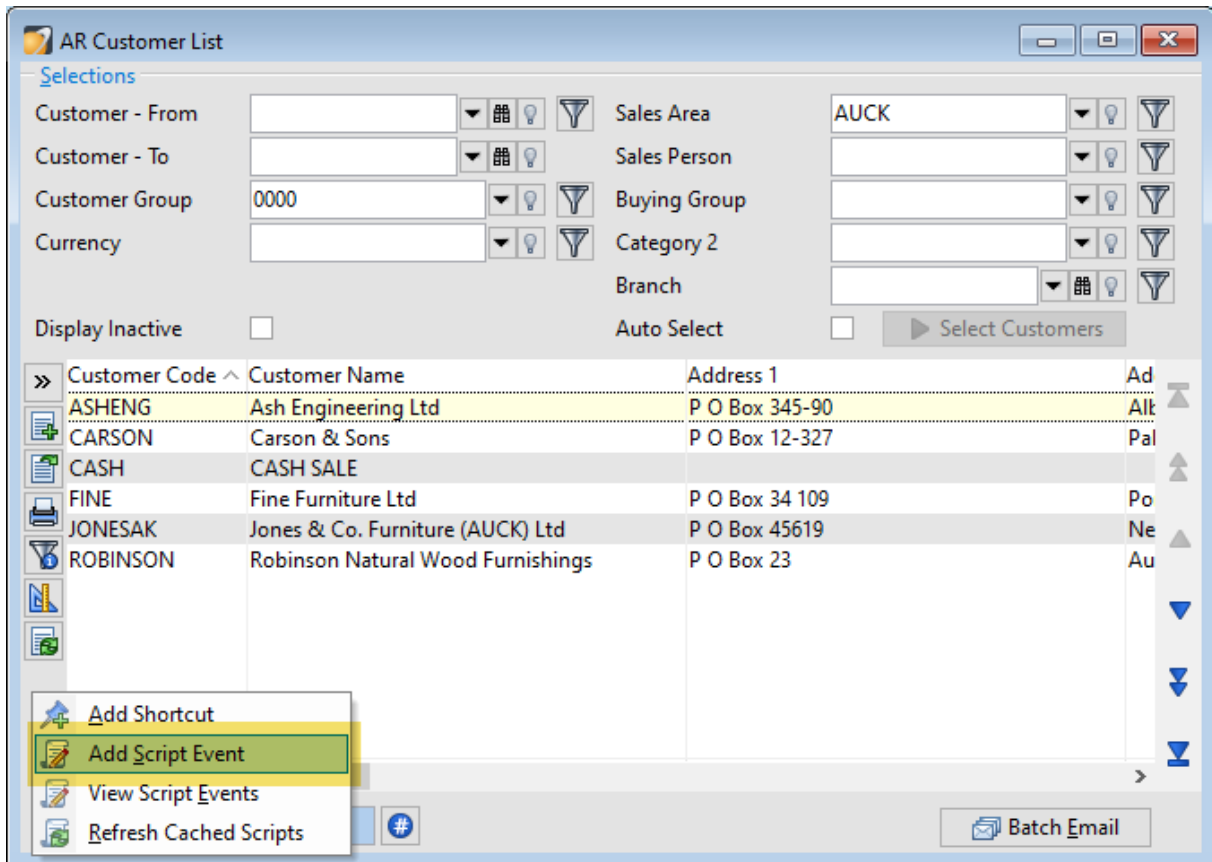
AR Customer List

Selections

Customer - From

Customer - To

Customer Group 0000

Currency

Display Inactive

Sales Area AUCK

Sales Person

Buying Group

Category 2

Branch

Auto Select

Select Customers

| Customer Code | Customer Name | Address 1 | Ad |
|---|---|---|---|
| ASHENG | Ash Engineering Ltd | P O Box 345-90 | Alb |
| CARSON | Carson & Sons | P O Box 12-327 | Pal |
| CASH | CASH SALE | | |
| FINE | Fine Furniture Ltd | P O Box 34 109 | Po |
| JONESAK | Jones & Co. Furniture (AUCK) Ltd | P O Box 45619 | Ne |
| ROBINSON | Robinson Natural Wood Furnishings | P O Box 23 | Au |

Add Shortcut

Add Script Event

View Script Events

Refresh Cached Scripts

Batch Email